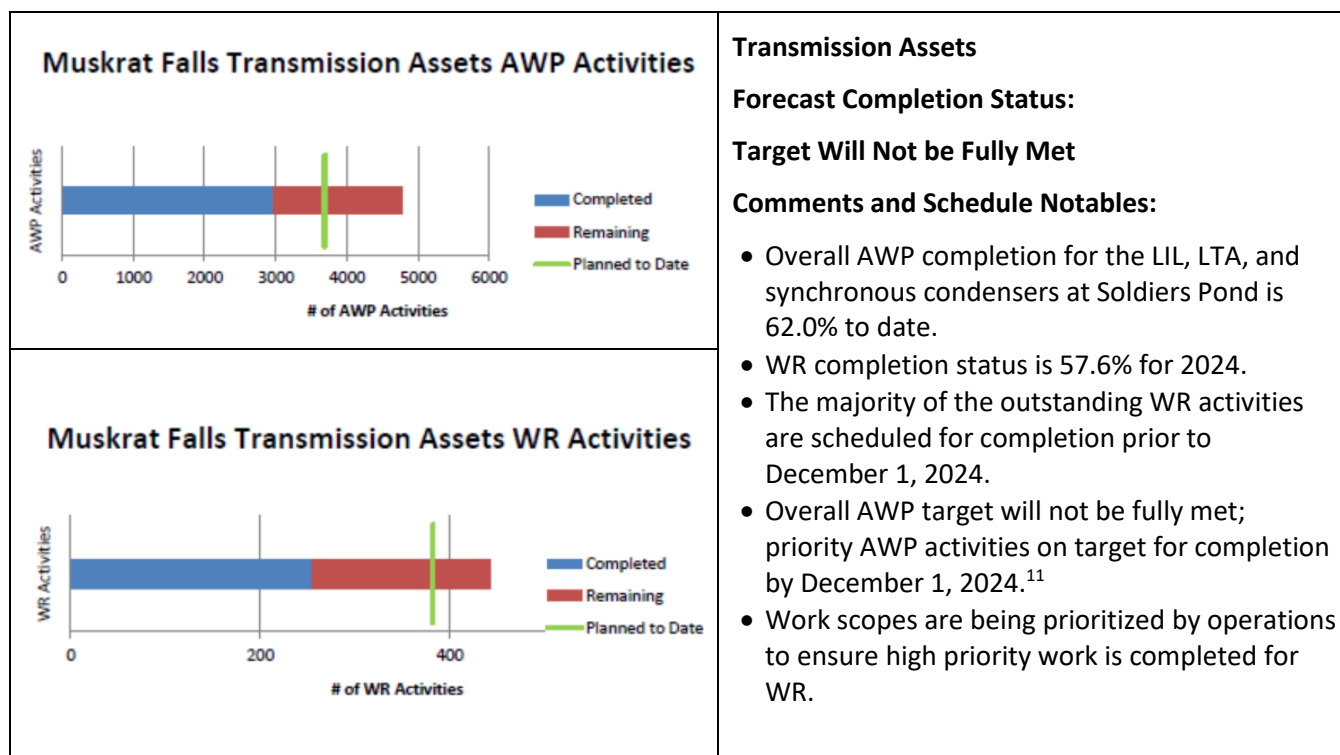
Muskrat Falls Transmission Assets AWP Activities

AWP Activities

0 1000 2000 3000 4000 5000 6000

# of AWP Activities

Completed
Remaining
Planned to Date

Muskrat Falls Transmission Assets WR Activities

WR Activities

0 200 400

# of WR Activities

Completed
Remaining
Planned to Date

**Transmission Assets**

**Forecast Completion Status:**

**Target Will Not be Fully Met**

**Comments and Schedule Notables:**

- Overall AWP completion for the LIL, LTA, and synchronous condensers at Soldiers Pond is 62.0% to date.
- WR completion status is 57.6% for 2024.
- The majority of the outstanding WR activities are scheduled for completion prior to December 1, 2024.
- Overall AWP target will not be fully met; priority AWP activities on target for completion by December 1, 2024.$^{11}$
- Work scopes are being prioritized by operations to ensure high priority work is completed for WR.